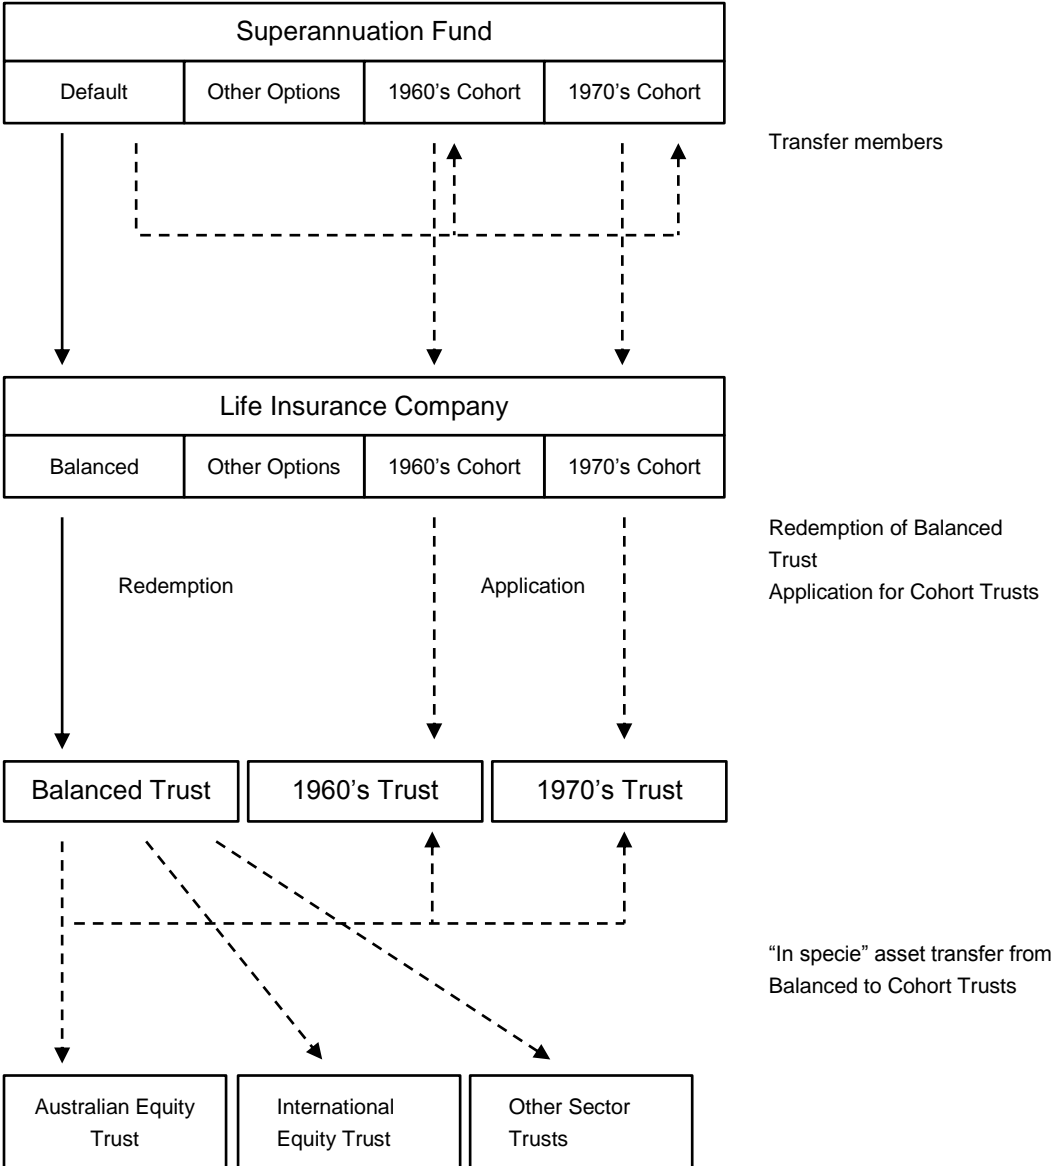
Superannuation Fund

| Default | Other Options | 1960's Cohort | 1970's Cohort |
|---|---|---|---|

Transfer members

Life Insurance Company

| Balanced | Other Options | 1960's Cohort | 1970's Cohort |
|---|---|---|---|

Redemption

Application

Redemption of Balanced Trust
Application for Cohort Trusts

Balanced Trust

1960's Trust

1970's Trust

"In specie" asset transfer from Balanced to Cohort Trusts

Australian Equity Trust

International Equity Trust

Other Sector Trusts